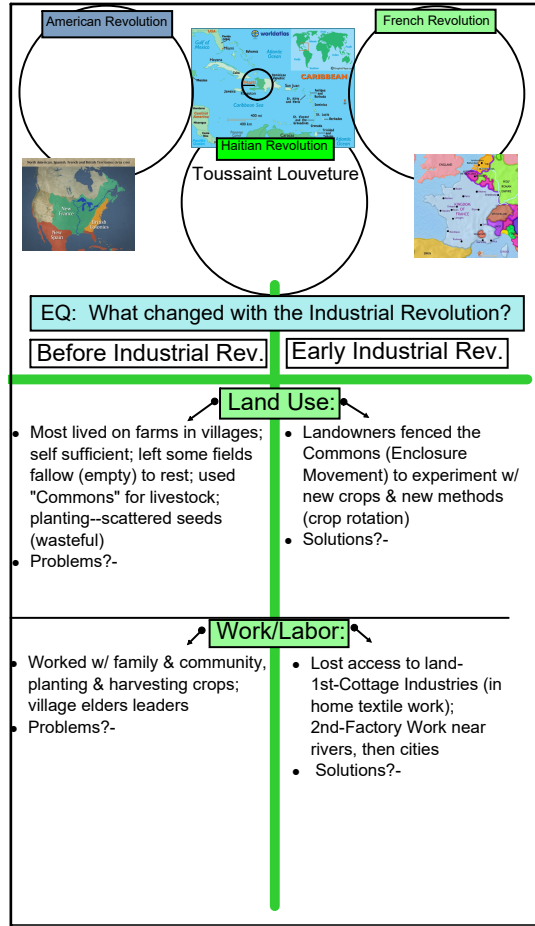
American Revolution

French Revolution

CARIBBEAN

Haitian Revolution

Toussaint Louveture

EQ: What changed with the Industrial Revolution?

Before Industrial Rev.

Early Industrial Rev.

Land Use:

- Most lived on farms in villages; self sufficient; left some fields fallow (empty) to rest; used "Commons" for livestock; planting--scattered seeds (wasteful)
- Problems?-

- Landowners fenced the Commons (Enclosure Movement) to experiment w/ new crops & new methods (crop rotation)
- Solutions?-

Work/Labor:

- Worked w/ family & community, planting & harvesting crops; village elders leaders
- Problems?-

- Lost access to land- 1st-Cottage Industries (in home textile work); 2nd-Factory Work near rivers, then cities
- Solutions?-